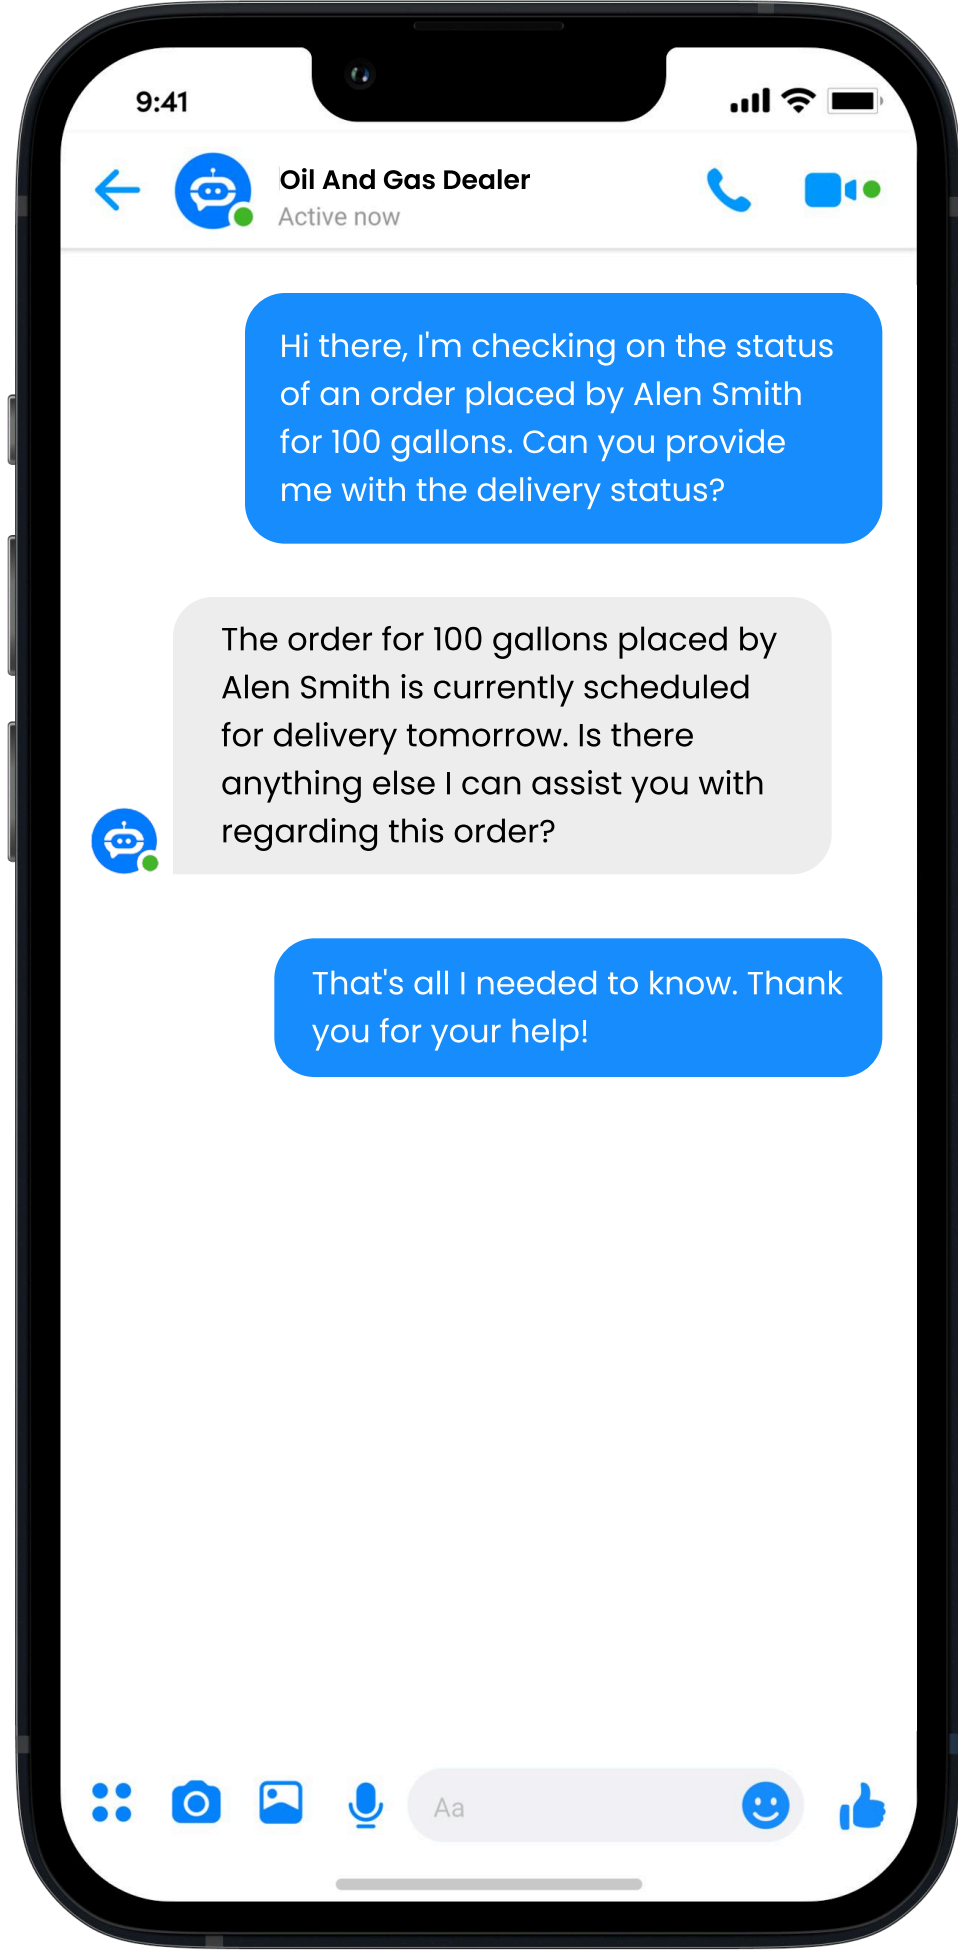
9:41

Oil And Gas Dealer
Active now

Hi there, I'm checking on the status of an order placed by Alen Smith for 100 gallons. Can you provide me with the delivery status?

The order for 100 gallons placed by Alen Smith is currently scheduled for delivery tomorrow. Is there anything else I can assist you with regarding this order?

That's all I needed to know. Thank you for your help!

Aa